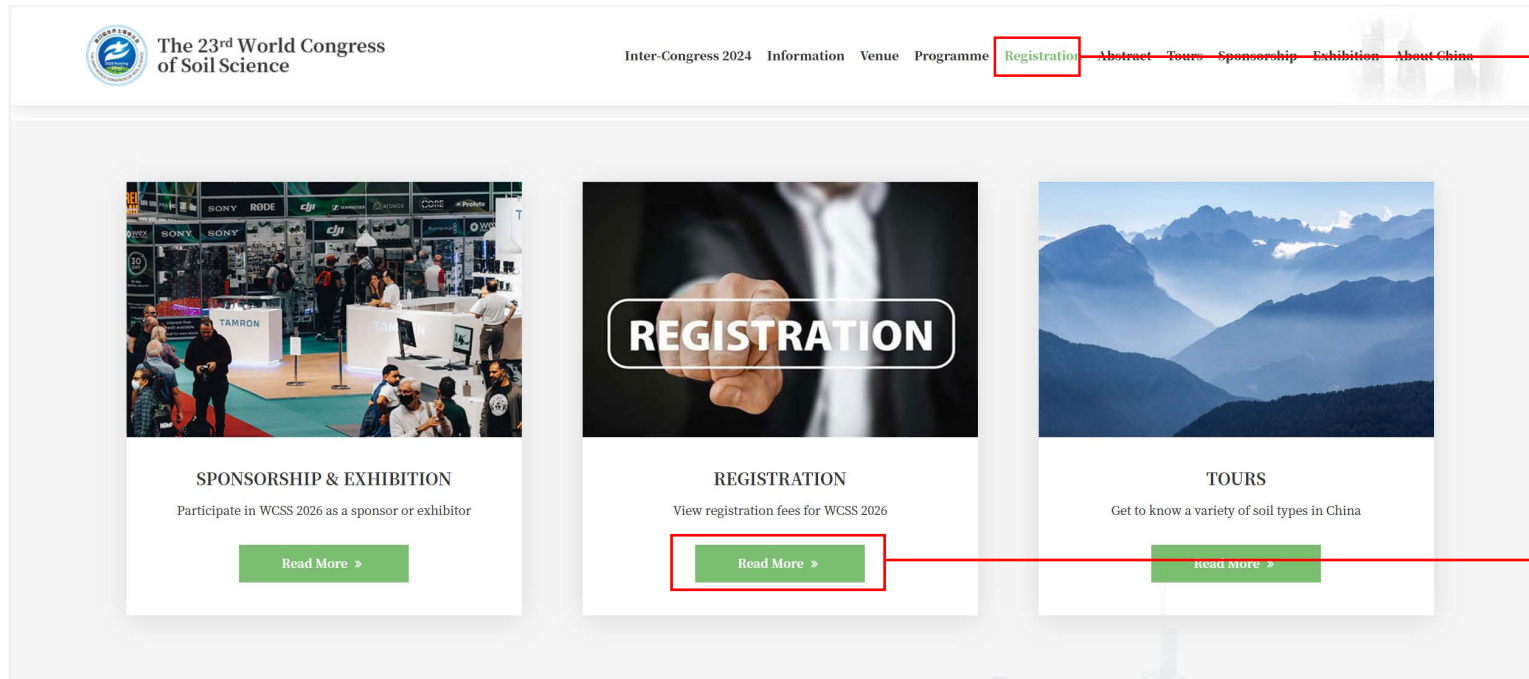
The 23$^{rd}$ World Congress of Soil Science

Inter-Congress 2024 Information Venue Programme Registration Abstract Tours Sponsorship Exhibition About China

SONY RØDE dji ATOMOS CORE Profoto SONY SONY TAMRON TAMRON

REGISTRATION

SPONSORSHIP & EXHIBITION

Participate in WCSS 2026 as a sponsor or exhibitor

Read More »

REGISTRATION

View registration fees for WCSS 2026

Read More »

TOURS

Get to know a variety of soil types in China

Read More »